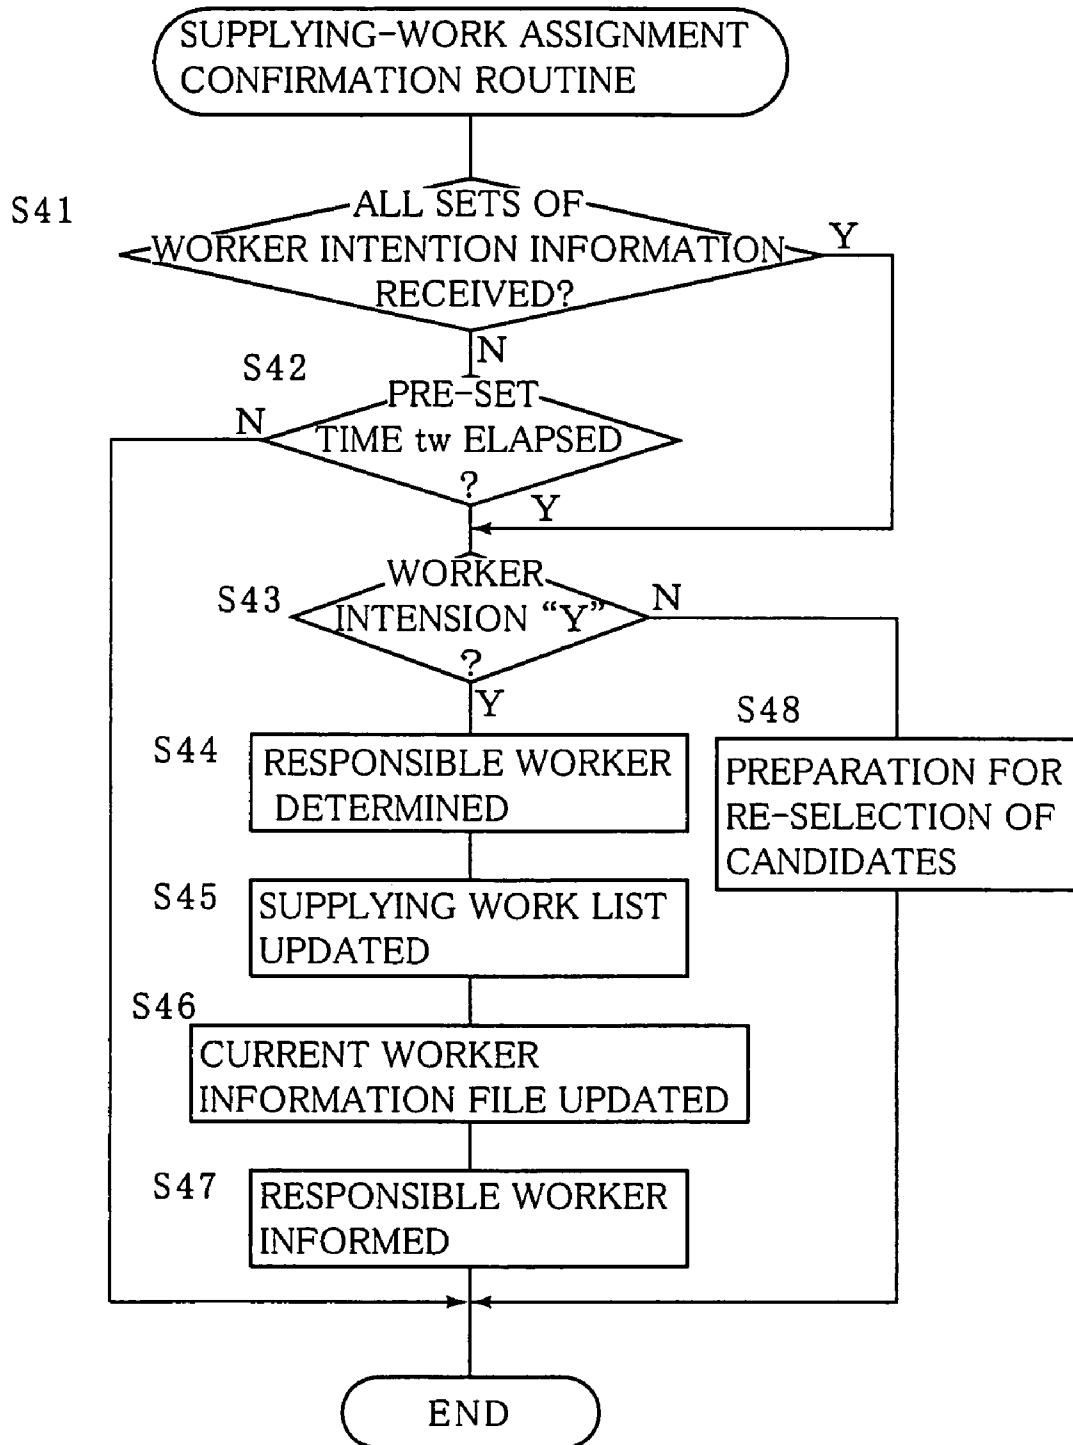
SUPPLYING-WORK ASSIGNMENT CONFIRMATION ROUTINE

S41

ALL SETS OF WORKER INTENTION INFORMATION RECEIVED?

Y

N

S42

PRE-SET TIME tw ELAPSED ?

N

Y

S43

WORKER INTENSION "Y" ?

N

Y

S44

RESPONSIBLE WORKER DETERMINED

S48

PREPARATION FOR RE-SELECTION OF CANDIDATES

S45

SUPPLYING WORK LIST UPDATED

S46

CURRENT WORKER INFORMATION FILE UPDATED

S47

RESPONSIBLE WORKER INFORMED

END